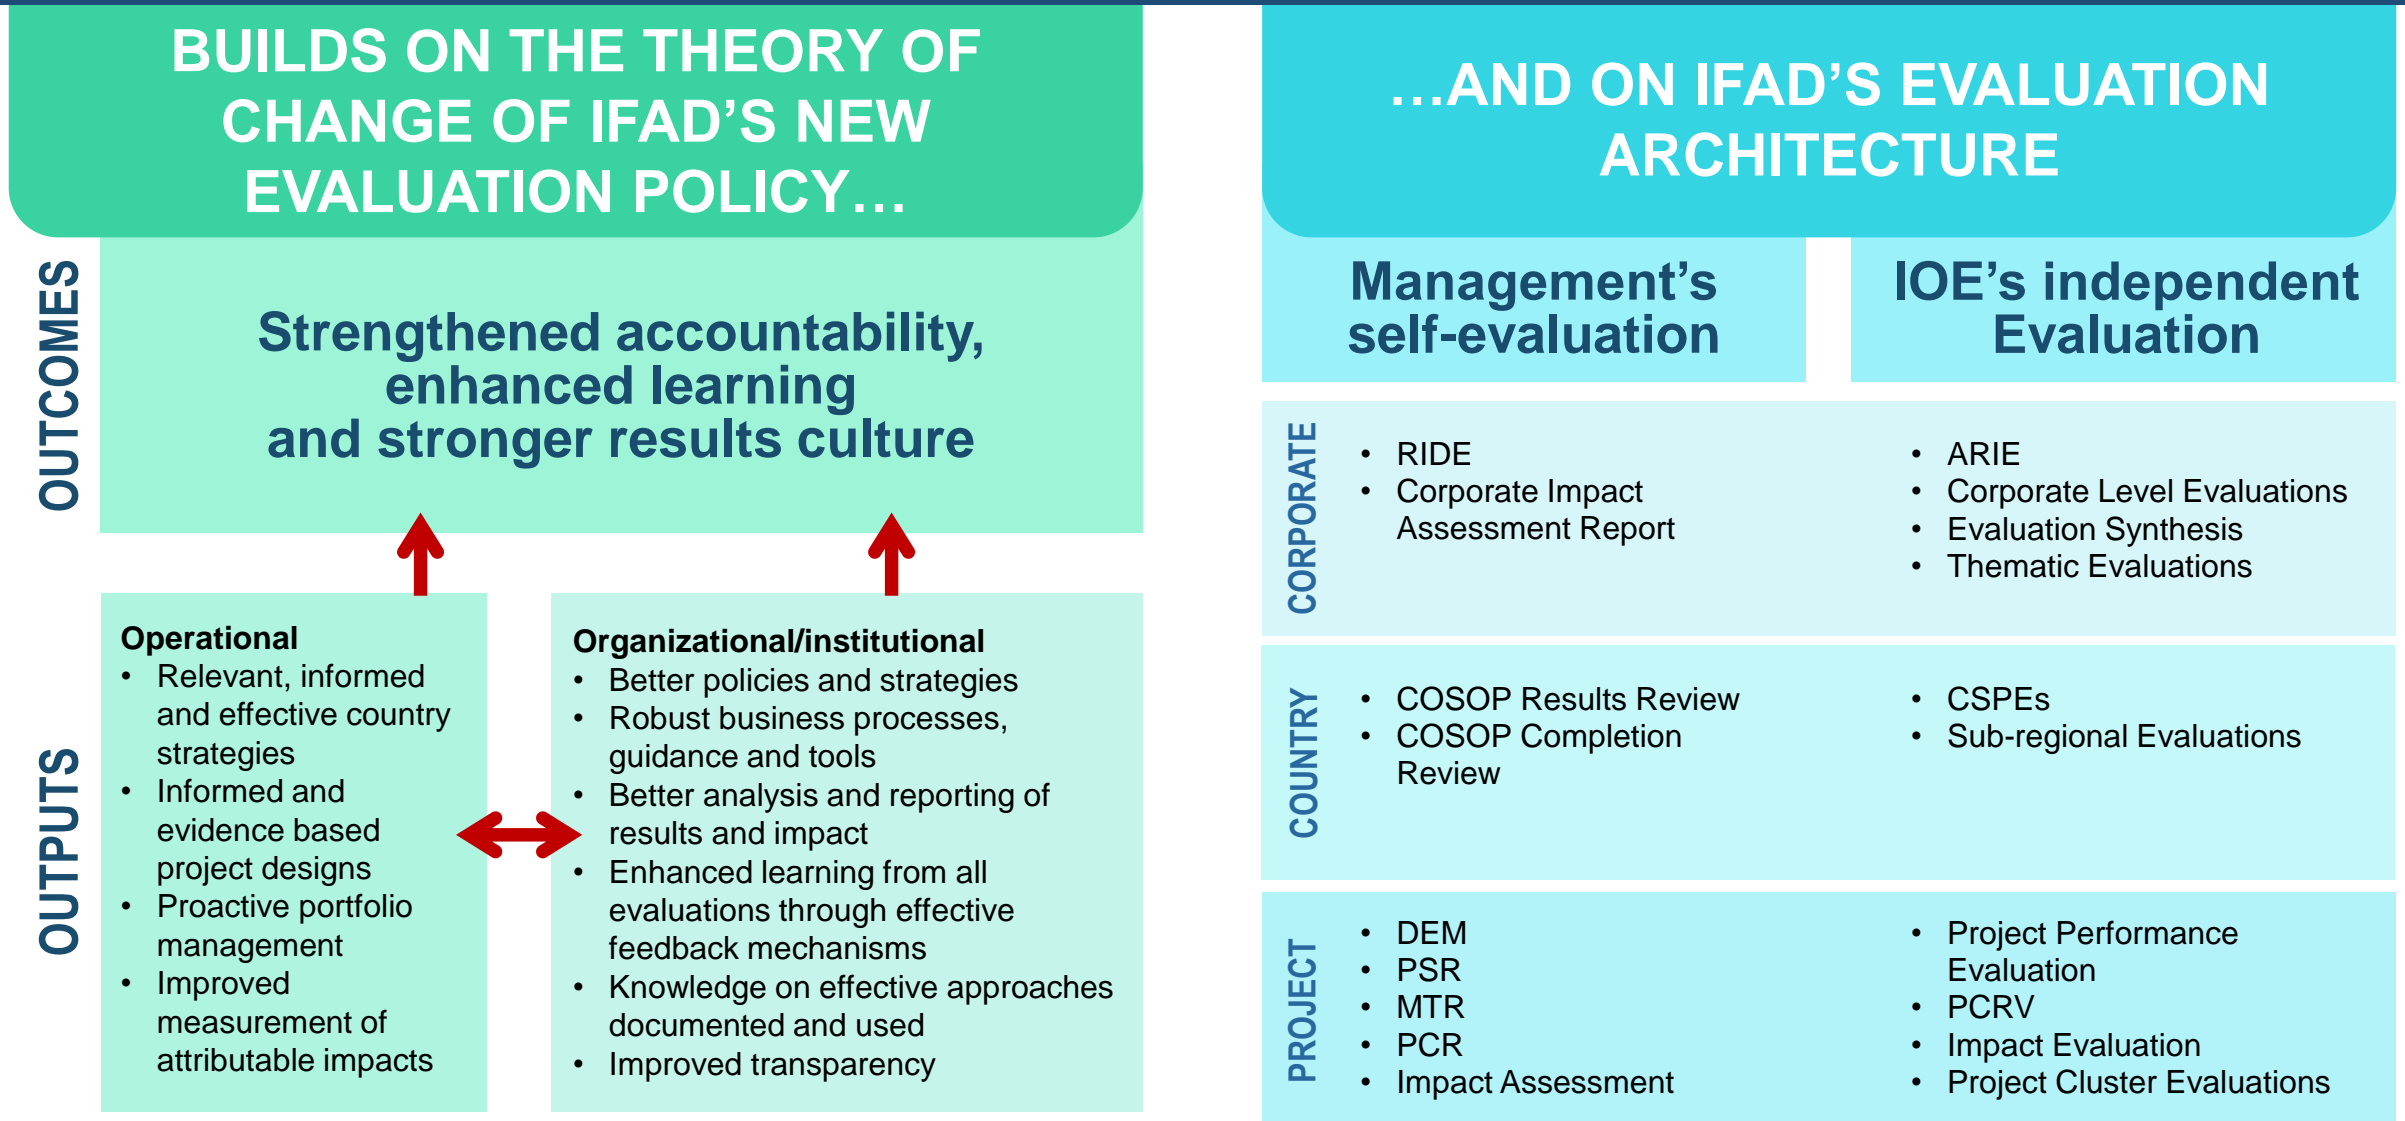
BUILDS ON THE THEORY OF CHANGE OF IFAD'S NEW EVALUATION POLICY…

OUTCOMES

Strengthened accountability, enhanced learning and stronger results culture

OUTPUTS

Operational
- Relevant, informed and effective country strategies
- Informed and evidence based project designs
- Proactive portfolio management
- Improved measurement of attributable impacts

Organizational/institutional
- Better policies and strategies
- Robust business processes, guidance and tools
- Better analysis and reporting of results and impact
- Enhanced learning from all evaluations through effective feedback mechanisms
- Knowledge on effective approaches documented and used
- Improved transparency

…AND ON IFAD'S EVALUATION ARCHITECTURE

| | Management's self-evaluation | IOE's independent Evaluation |
|---|---|---|
| CORPORATE | • RIDE<br>• Corporate Impact Assessment Report | • ARIE<br>• Corporate Level Evaluations<br>• Evaluation Synthesis<br>• Thematic Evaluations |
| COUNTRY | • COSOP Results Review<br>• COSOP Completion Review | • CSPEs<br>• Sub-regional Evaluations |
| PROJECT | • DEM<br>• PSR<br>• MTR<br>• PCR<br>• Impact Assessment | • Project Performance Evaluation<br>• PCRV<br>• Impact Evaluation<br>• Project Cluster Evaluations |